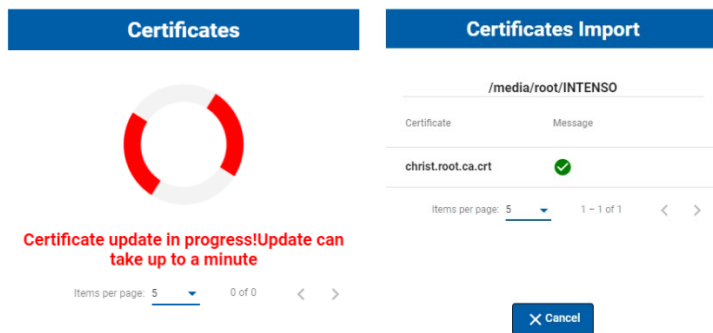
Certificates

Certificate update in progress!Update can take up to a minute

Items per page: 5 0 of 0

Certificates Import

/media/root/INTENSO

| Certificate | Message |
|---|---|
| christ.root.ca.crt | |

Items per page: 5 1 – 1 of 1

Cancel